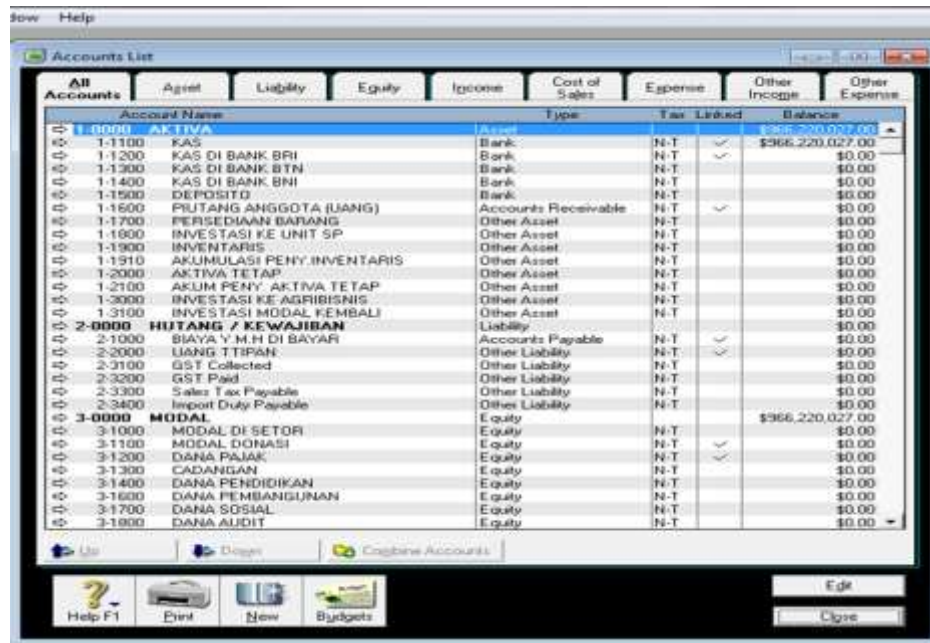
dow Help

Accounts List

All Accounts | Asset | Liability | Equity | Income | Cost of Sales | Expense | Other Income | Other Expense

| Account Name | Type | Tax | Linked | Balance |
|---|---|---|---|---|
| 1-0000 AKTIVA | Asset | | | $966,220,027.00 |
| 1-1100 KAS | Bank | N-T | ✓ | $966,220,027.00 |
| 1-1200 KAS DI BANK BRI | Bank | N-T | ✓ | $0.00 |
| 1-1300 KAS DI BANK BTN | Bank | N-T | | $0.00 |
| 1-1400 KAS DI BANK BNI | Bank | N-T | | $0.00 |
| 1-1500 DEPOSITO | Bank | N-T | | $0.00 |
| 1-1600 PIUTANG ANGGOTA (UANG) | Accounts Receivable | N-T | ✓ | $0.00 |
| 1-1700 PERSEDIAAN BARANG | Other Asset | N-T | | $0.00 |
| 1-1800 INVESTASI KE UNIT SP | Other Asset | N-T | | $0.00 |
| 1-1900 INVENTARIS | Other Asset | N-T | | $0.00 |
| 1-1910 AKUMULASI PENY.INVENTARIS | Other Asset | N-T | | $0.00 |
| 1-2000 AKTIVA TETAP | Other Asset | N-T | | $0.00 |
| 1-2100 AKUM PENY. AKTIVA TETAP | Other Asset | N-T | | $0.00 |
| 1-3000 INVESTASI KE AGRIBISNIS | Other Asset | N-T | | $0.00 |
| 1-3100 INVESTASI MODAL KEMBALI | Other Asset | N-T | | $0.00 |
| 2-0000 HUTANG / KEWAJIBAN | Liability | | | $0.00 |
| 2-1000 BIAYA Y.M.H DI BAYAR | Accounts Payable | N-T | ✓ | $0.00 |
| 2-2000 UANG TTIPAN | Other Liability | N-T | ✓ | $0.00 |
| 2-3100 GST Collected | Other Liability | N-T | | $0.00 |
| 2-3200 GST Paid | Other Liability | N-T | | $0.00 |
| 2-3300 Sales Tax Payable | Other Liability | N-T | | $0.00 |
| 2-3400 Import Duty Payable | Other Liability | N-T | | $0.00 |
| 3-0000 MODAL | Equity | | | $966,220,027.00 |
| 3-1000 MODAL DI SETOR | Equity | N-T | | $0.00 |
| 3-1100 MODAL DONASI | Equity | N-T | ✓ | $0.00 |
| 3-1200 DANA PAJAK | Equity | N-T | ✓ | $0.00 |
| 3-1300 CADANGAN | Equity | N-T | | $0.00 |
| 3-1400 DANA PENDIDIKAN | Equity | N-T | | $0.00 |
| 3-1600 DANA PEMBANGUNAN | Equity | N-T | | $0.00 |
| 3-1700 DANA SOSIAL | Equity | N-T | | $0.00 |
| 3-1800 DANA AUDIT | Equity | N-T | | $0.00 |

Up | Down | Combine Accounts

Help F1 | Print | New | Budgets

Edit
Close